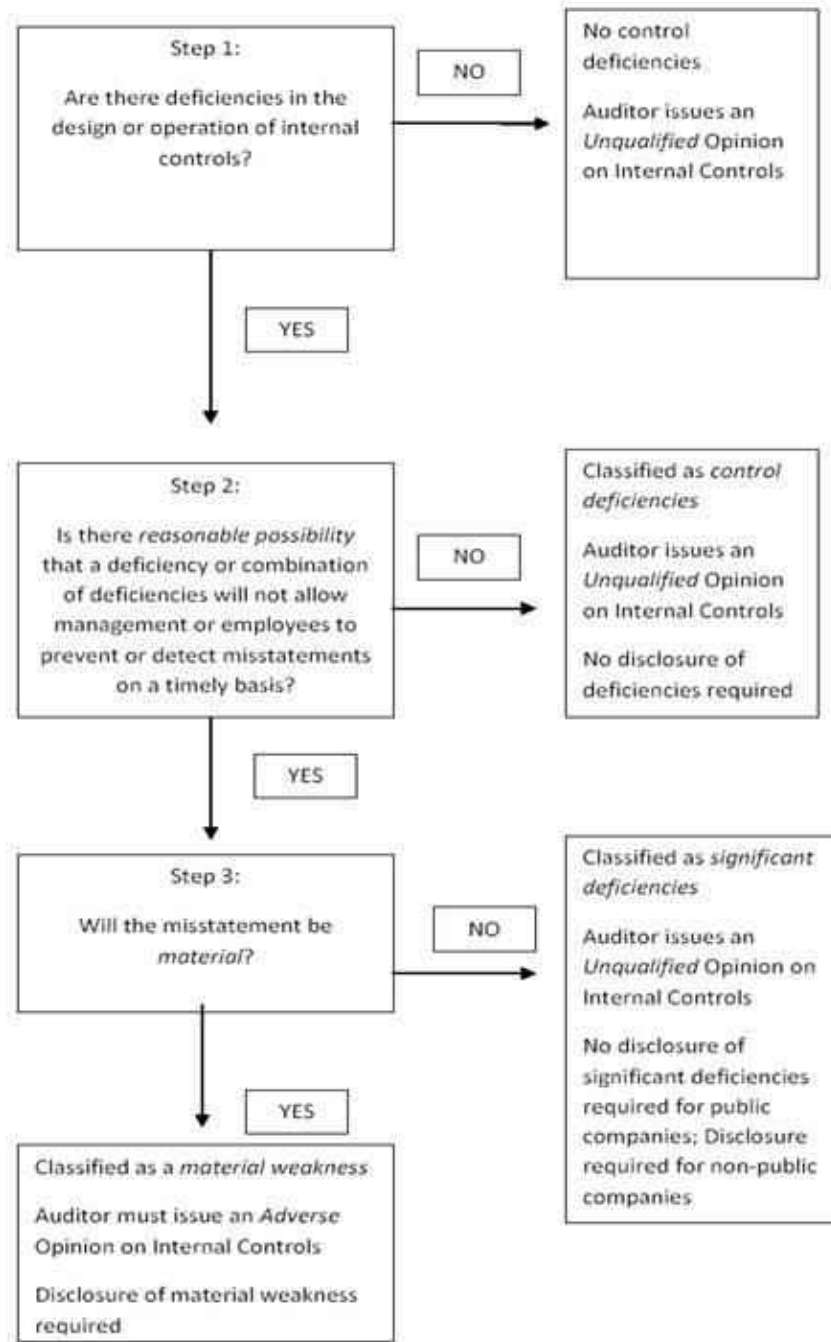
Step 1:

Are there deficiencies in the design or operation of internal controls?

NO

No control deficiencies

Auditor issues an *Unqualified* Opinion on Internal Controls

YES

Step 2:

Is there *reasonable possibility* that a deficiency or combination of deficiencies will not allow management or employees to prevent or detect misstatements on a timely basis?

NO

Classified as *control deficiencies*

Auditor issues an *Unqualified* Opinion on Internal Controls

No disclosure of deficiencies required

YES

Step 3:

Will the misstatement be *material*?

NO

Classified as *significant deficiencies*

Auditor issues an *Unqualified* Opinion on Internal Controls

No disclosure of significant deficiencies required for public companies; Disclosure required for non-public companies

YES

Classified as a *material weakness*

Auditor must issue an *Adverse* Opinion on Internal Controls

Disclosure of material weakness required